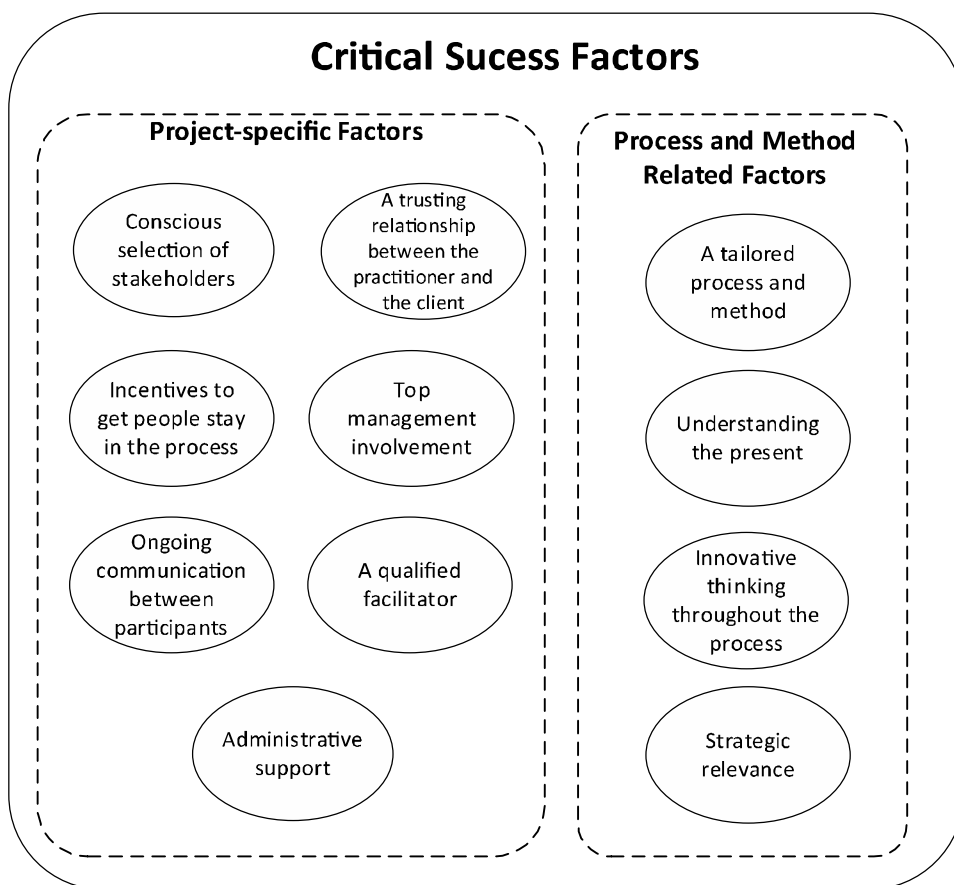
Critical Sucess Factors

Project-specific Factors

Conscious selection of stakeholders

A trusting relationship between the practitioner and the client

Incentives to get people stay in the process

Top management involvement

Ongoing communication between participants

A qualified facilitator

Administrative support

Process and Method Related Factors

A tailored process and method

Understanding the present

Innovative thinking throughout the process

Strategic relevance